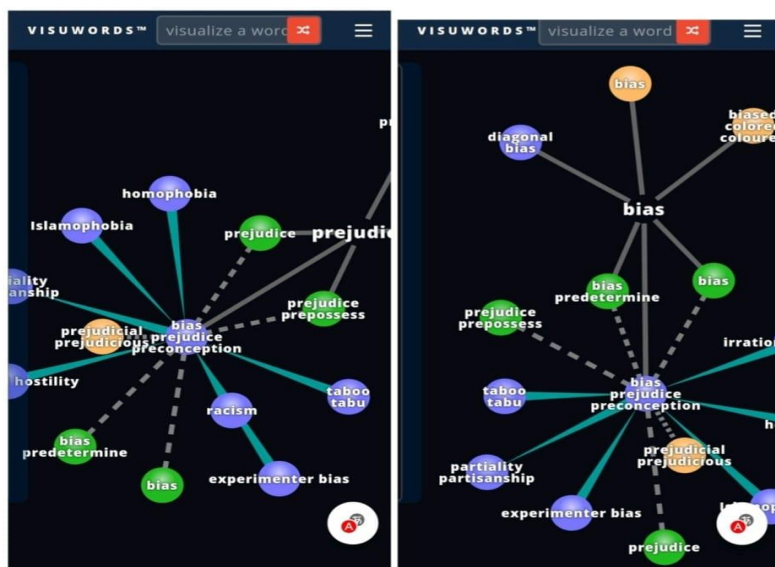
VISUWORDS™ visualize a word

homophobia

Islamophobia

prejudice

prejudi

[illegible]iality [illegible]anship

prejudice prepossess

bias prejudice preconception

prejudicial prejudicious

hostility

taboo tabu

racism

bias predetermine

experimenter bias

bias

VISUWORDS™ visualize a word

bias

diagonal bias

biased colore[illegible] coloure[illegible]

bias

bias predetermine

bias

prejudice prepossess

irratio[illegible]

taboo tabu

bias prejudice preconception

prejudicial prejudicious

partiality partisanship

experimenter bias

prejudice